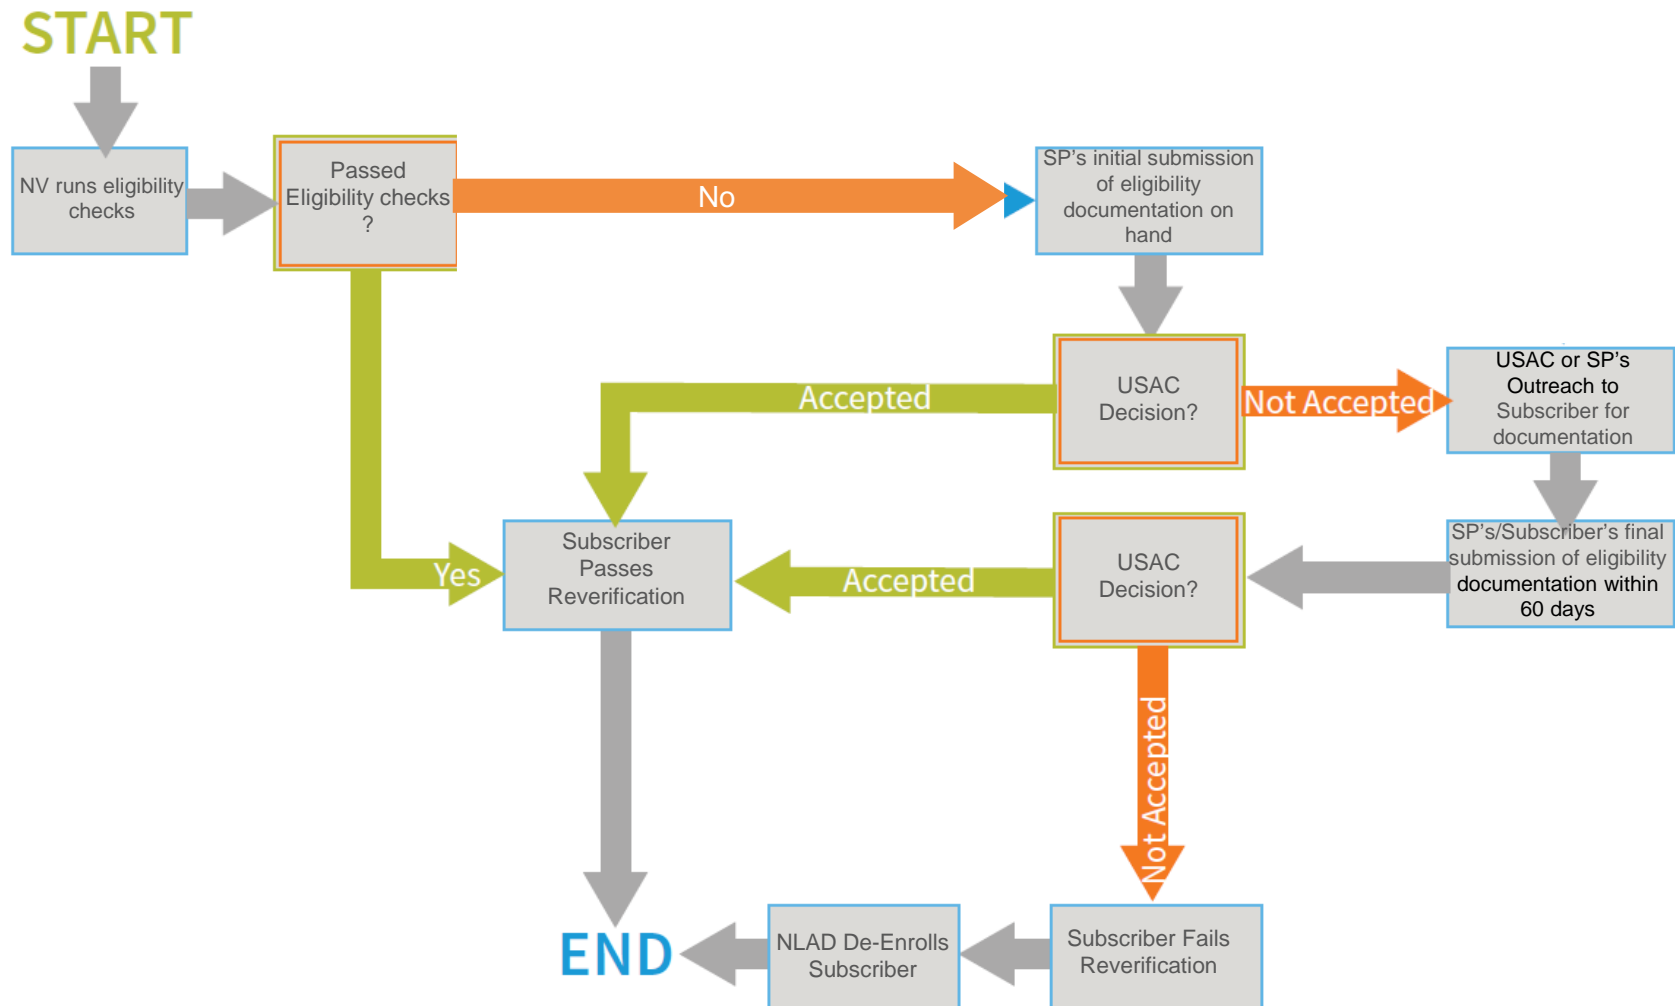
START

NV runs eligibility checks

Passed Eligibility checks ?

No

SP's initial submission of eligibility documentation on hand

USAC Decision?

Not Accepted

USAC or SP's Outreach to Subscriber for documentation

Accepted

Yes

Subscriber Passes Reverification

Accepted

USAC Decision?

SP's/Subscriber's final submission of eligibility documentation within 60 days

Not Accepted

END

NLAD De-Enrolls Subscriber

Subscriber Fails Reverification